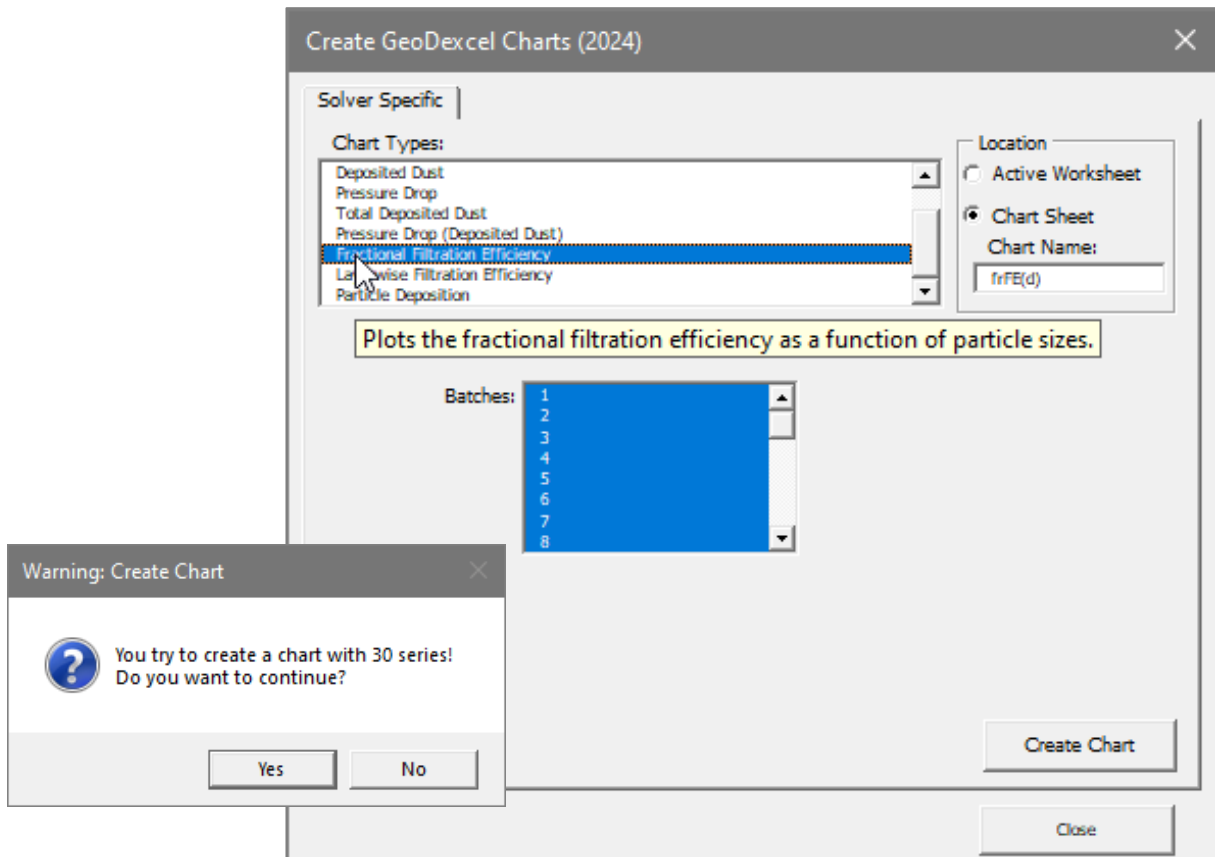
Create GeoDexcel Charts (2024)

Solver Specific

Chart Types:

Deposited Dust
Pressure Drop
Total Deposited Dust
Pressure Drop (Deposited Dust)
Fractional Filtration Efficiency
La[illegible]wise Filtration Efficiency
Particle Deposition

Location
Active Worksheet
Chart Sheet
Chart Name:
frFE(d)

Plots the fractional filtration efficiency as a function of particle sizes.

Batches:
1
2
3
4
5
6
7
8

Create Chart

Close

Warning: Create Chart

You try to create a chart with 30 series!
Do you want to continue?

Yes
No